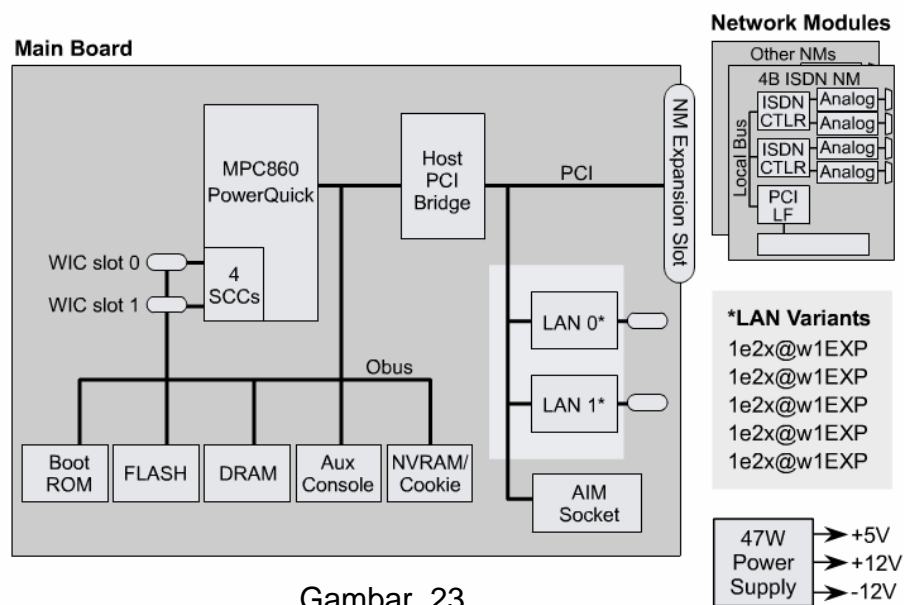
Network Modules

Main Board

Other NMs

4B ISDN NM

ISDN CTLR

Analog

Analog

ISDN CTLR

Analog

Analog

Local Bus

PCI LF

MPC860 PowerQuick

Host PCI Bridge

PCI

NM Expansion Slot

WIC slot 0

WIC slot 1

4 SCCs

LAN 0*

LAN 1*

Obus

*LAN Variants
1e2x@w1EXP
1e2x@w1EXP
1e2x@w1EXP
1e2x@w1EXP
1e2x@w1EXP

Boot ROM

FLASH

DRAM

Aux Console

NVRAM/ Cookie

AIM Socket

47W Power Supply

+5V

+12V

-12V

Gambar 23